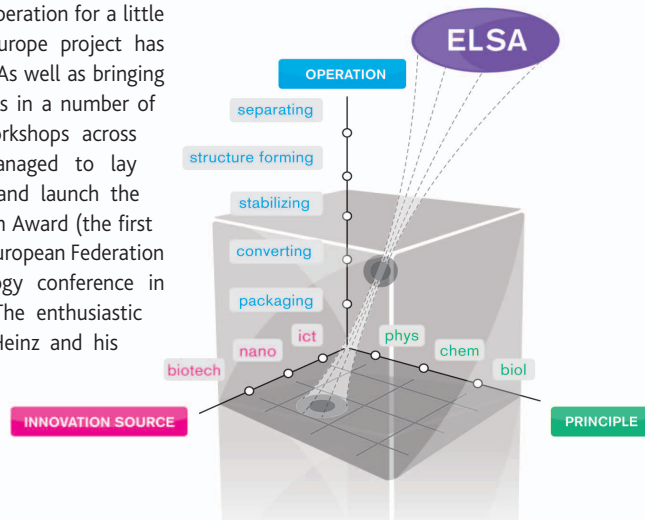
operation for a little urope project has As well as bringing s in a number of orkshops across anaged to lay and launch the n Award (the first uropean Federation ogy conference in The enthusiastic Heinz and his

ELSA

OPERATION

separating

structure forming

stabilizing

converting

packaging

biotech

nano

ict

phys

chem

biol

INNOVATION SOURCE

PRINCIPLE